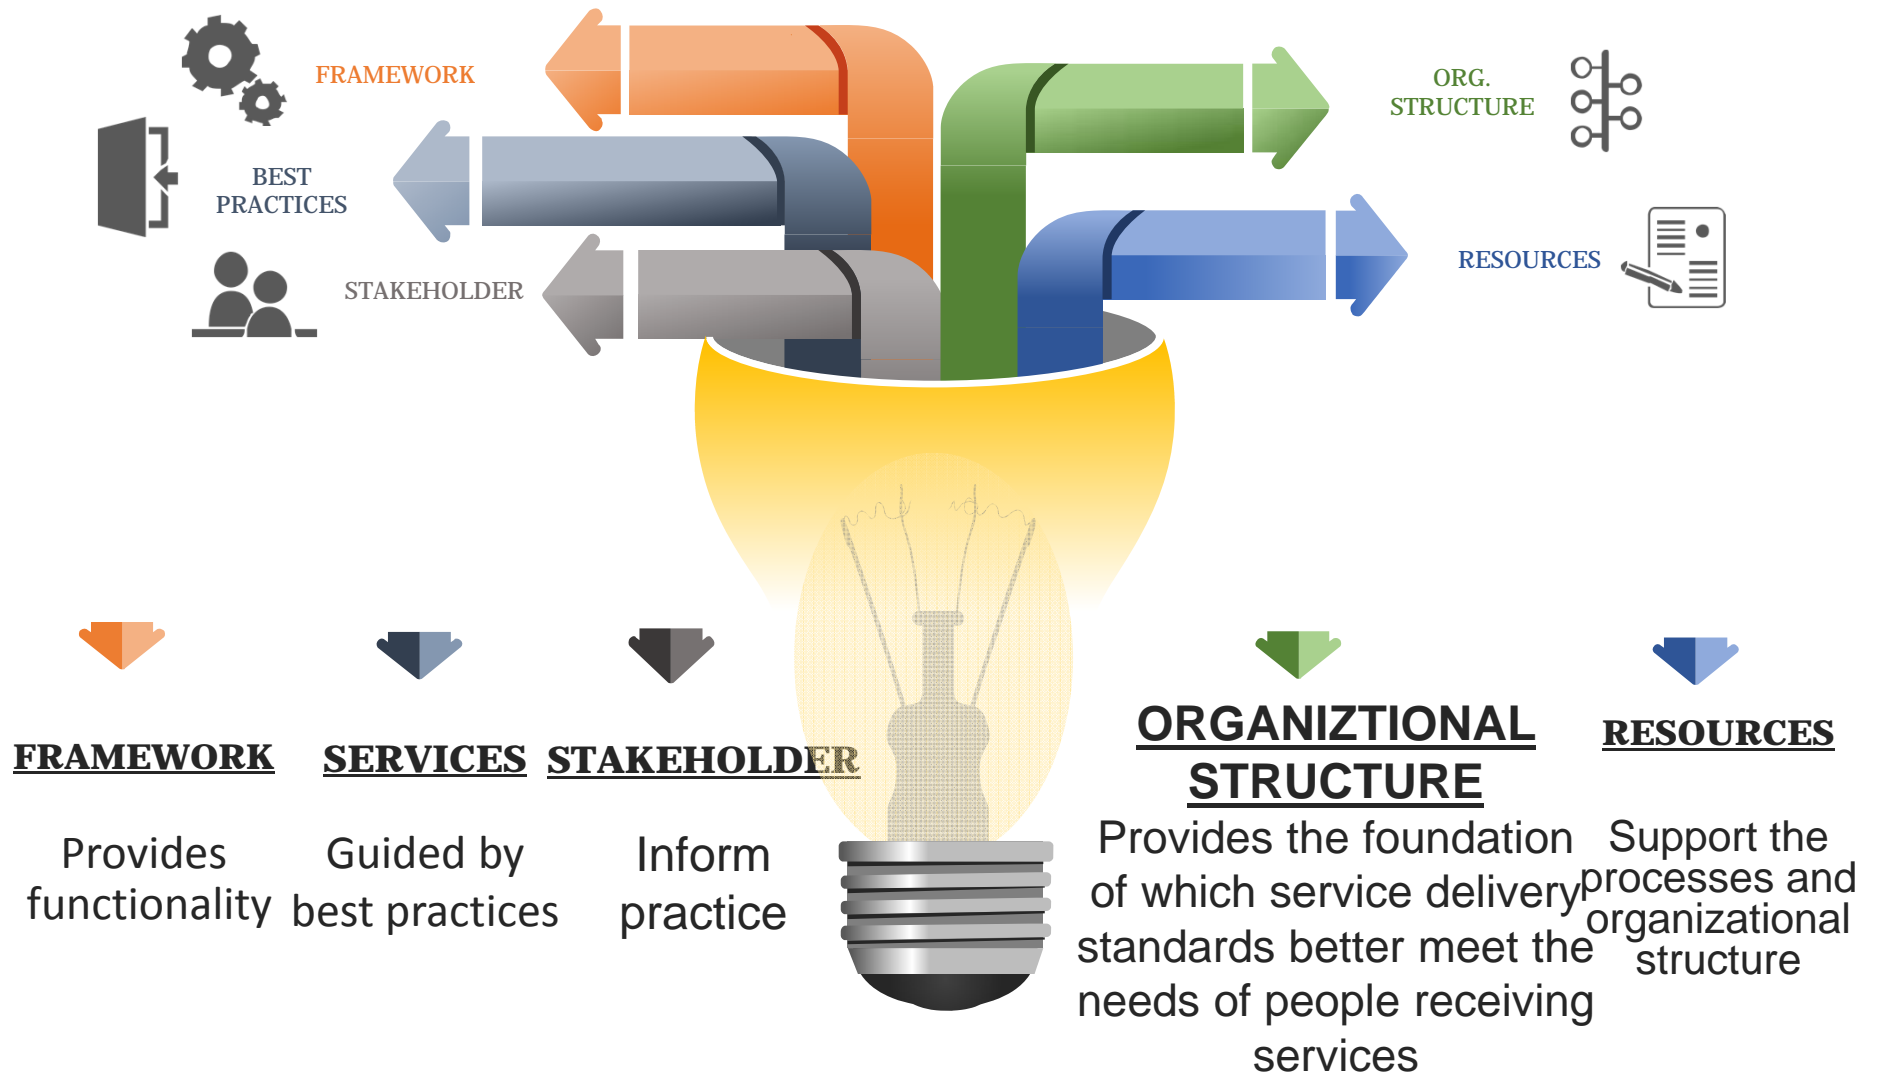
FRAMEWORK

BEST PRACTICES

STAKEHOLDER

ORG. STRUCTURE

RESOURCES

FRAMEWORK

Provides functionality

SERVICES

Guided by best practices

STAKEHOLDER

Inform practice

ORGANIZTIONAL STRUCTURE

Provides the foundation of which service delivery standards better meet the needs of people receiving services

RESOURCES

Support the processes and organizational structure